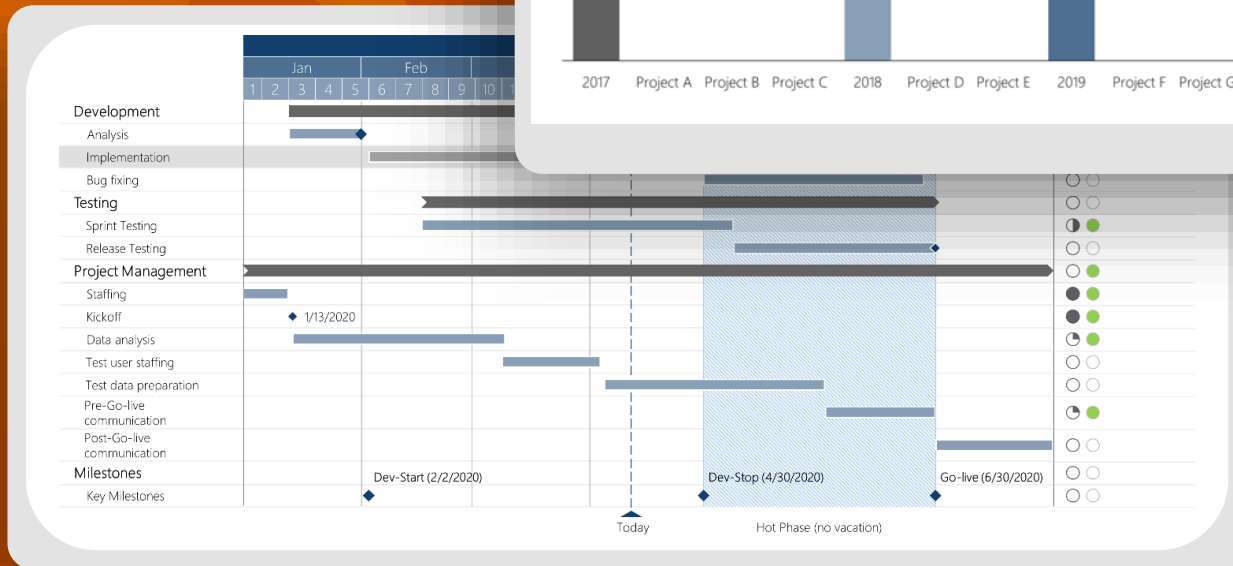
2017 Project A Project B Project C 2018 Project D Project E 2019 Project F Project G

| | Jan | | | | | Feb | | | | |
|---|---|---|---|---|---|---|---|---|---|---|
| | 1 | 2 | 3 | 4 | 5 | 6 | 7 | 8 | 9 | 10 |

Development
Analysis
Implementation
Bug fixing
Testing
Sprint Testing
Release Testing
Project Management
Staffing
Kickoff
1/13/2020
Data analysis
Test user staffing
Test data preparation
Pre-Go-live communication
Post-Go-live communication
Milestones
Key Milestones
Dev-Start (2/2/2020)
Dev-Stop (4/30/2020)
Go-live (6/30/2020)
Today
Hot Phase (no vacation)